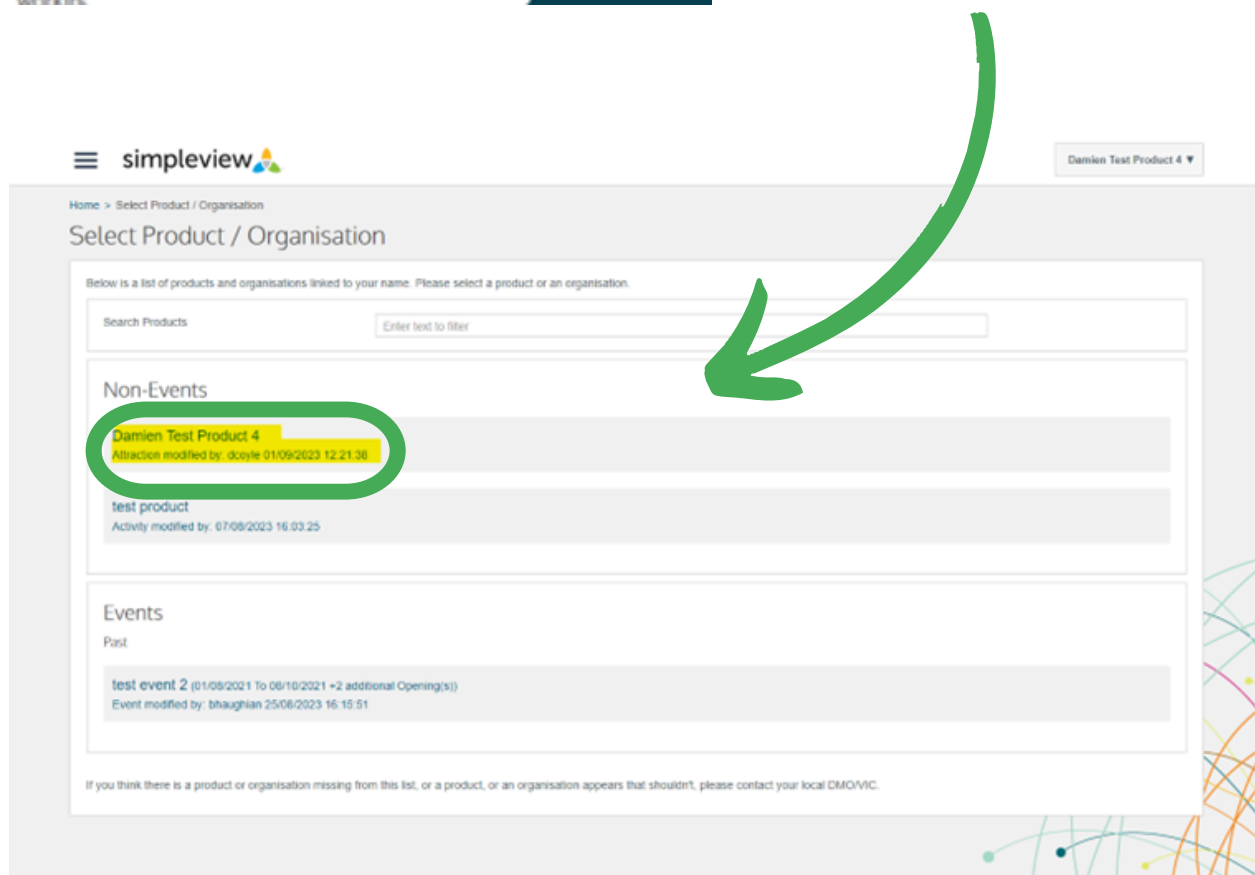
simpleview

Damien Test Product 4 ▼

Home > Select Product / Organisation

Select Product / Organisation

Below is a list of products and organisations linked to your name. Please select a product or an organisation.

Search Products

Enter text to filter

Non-Events

Damien Test Product 4
Attraction modified by: dcoyle 01/09/2023 12:21:38

test product
Activity modified by: 07/08/2023 16:03:25

Events

Past

test event 2 (01/08/2021 To 08/10/2021 +2 additional Opening(s))
Event modified by: bhaughian 25/08/2023 16:15:51

If you think there is a product or organisation missing from this list, or a product, or an organisation appears that shouldn't, please contact your local DMO/VIC.